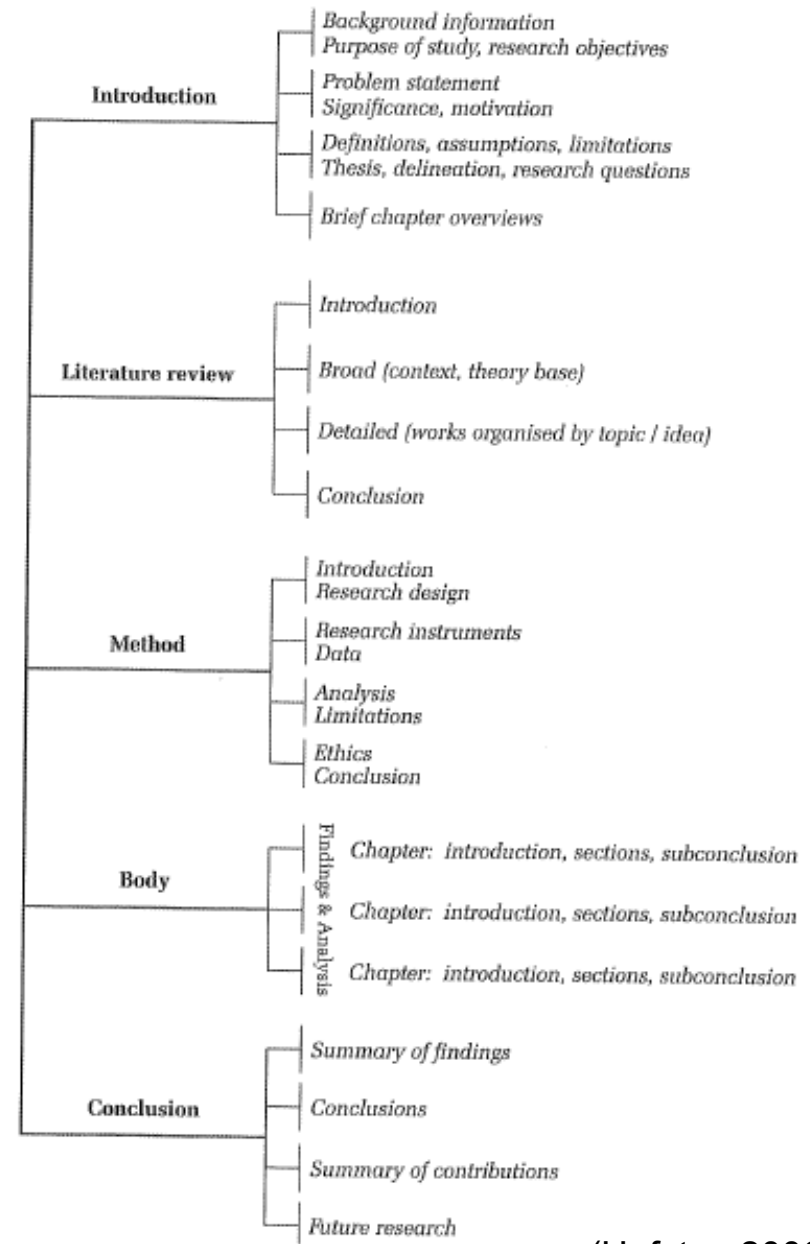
Introduction

Background information
Purpose of study, research objectives

Problem statement
Significance, motivation

Definitions, assumptions, limitations
Thesis, delineation, research questions

Brief chapter overviews

Literature review

Introduction

Broad (context, theory base)

Detailed (works organised by topic / idea)

Conclusion

Method

Introduction
Research design

Research instruments
Data

Analysis
Limitations

Ethics
Conclusion

Body

Findings & Analysis

Chapter: introduction, sections, subconclusion

Chapter: introduction, sections, subconclusion

Chapter: introduction, sections, subconclusion

Conclusion

Summary of findings

Conclusions

Summary of contributions

Future research

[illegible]